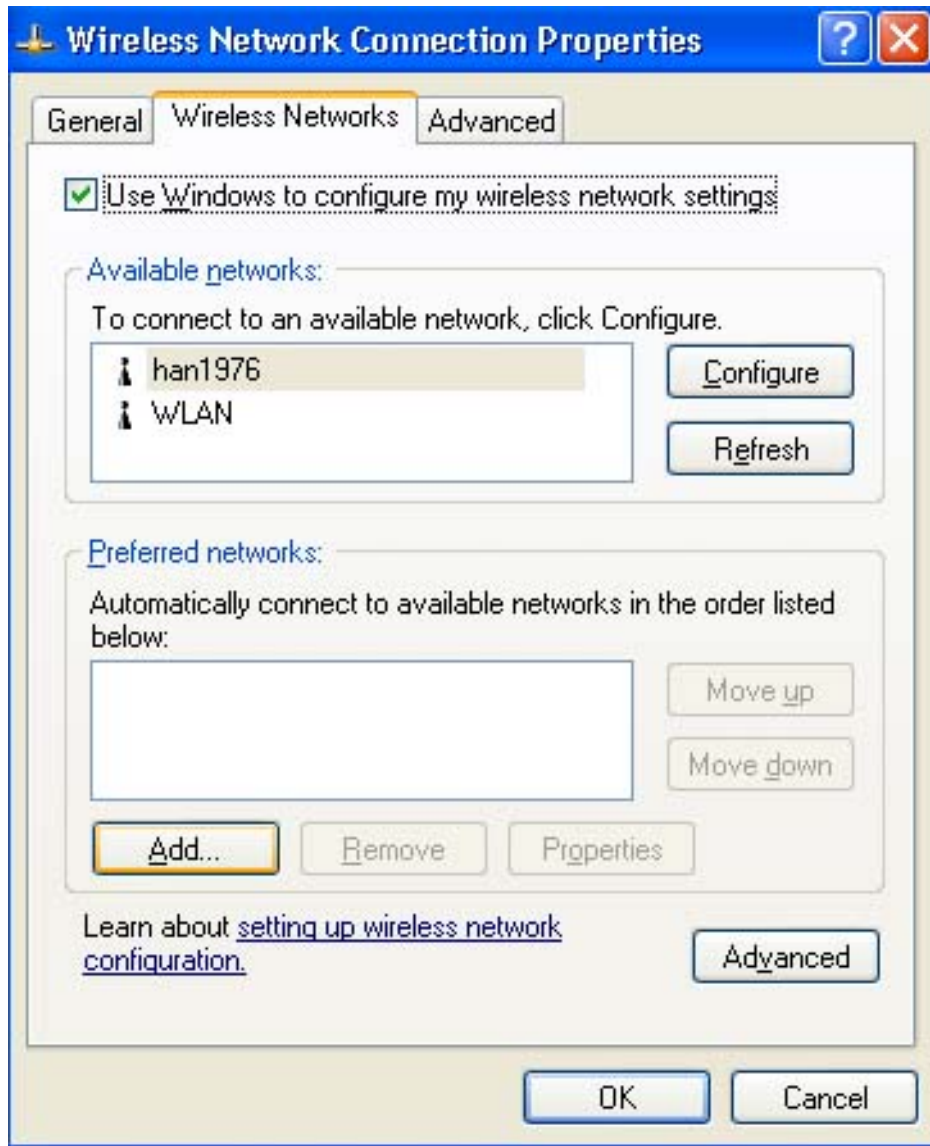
Wireless Network Connection Properties

?

General | Wireless Networks | Advanced

Use Windows to configure my wireless network settings

Available networks:

To connect to an available network, click Configure.

han1976
WLAN

Configure

Refresh

Preferred networks:

Automatically connect to available networks in the order listed below:

Move up

Move down

Add...

Remove

Properties

Learn about setting up wireless network configuration.

Advanced

OK

Cancel